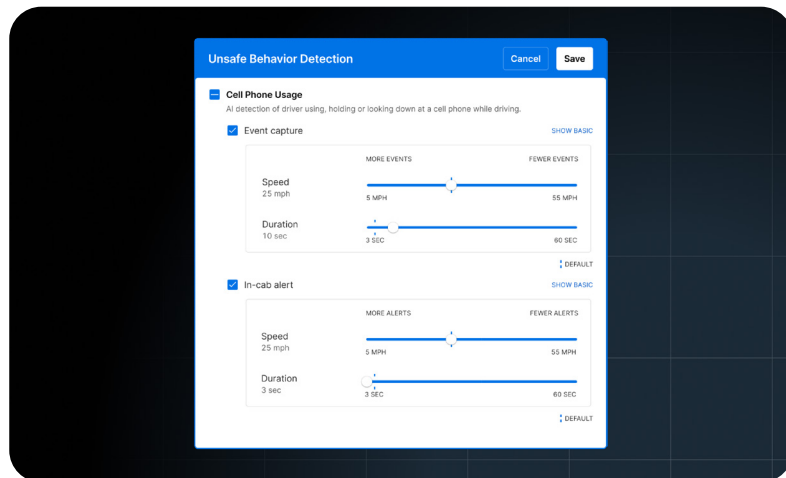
Unsafe Behavior Detection

Cancel

Save

Cell Phone Usage

AI detection of driver using, holding or looking down at a cell phone while driving.

Event capture

SHOW BASIC

MORE EVENTS

FEWER EVENTS

Speed
25 mph

5 MPH

55 MPH

Duration
10 sec

3 SEC

60 SEC

DEFAULT

In-cab alert

SHOW BASIC

MORE ALERTS

FEWER ALERTS

Speed
25 mph

5 MPH

55 MPH

Duration
3 sec

3 SEC

60 SEC

DEFAULT